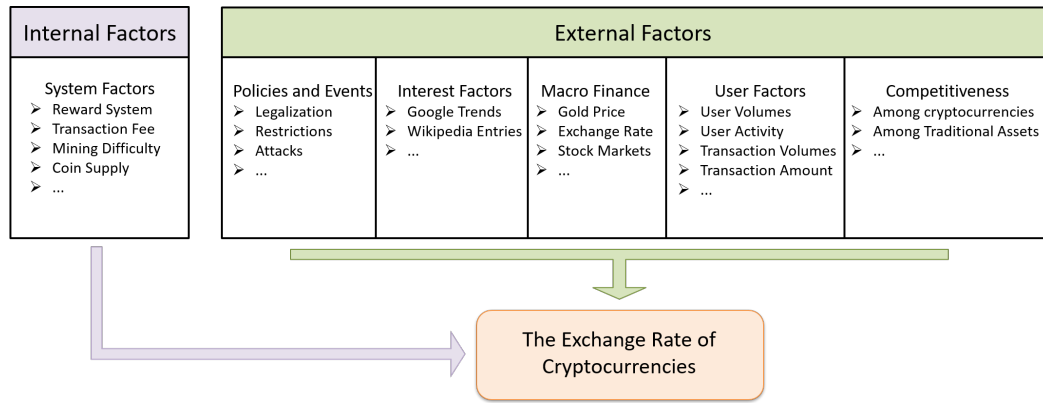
Internal Factors

System Factors
- Reward System
- Transaction Fee
- Mining Difficulty
- Coin Supply
- ...

External Factors

Policies and Events
- Legalization
- Restrictions
- Attacks
- ...

Interest Factors
- Google Trends
- Wikipedia Entries
- ...

Macro Finance
- Gold Price
- Exchange Rate
- Stock Markets
- ...

User Factors
- User Volumes
- User Activity
- Transaction Volumes
- Transaction Amount
- ...

Competitiveness
- Among cryptocurrencies
- Among Traditional Assets
- ...

The Exchange Rate of Cryptocurrencies